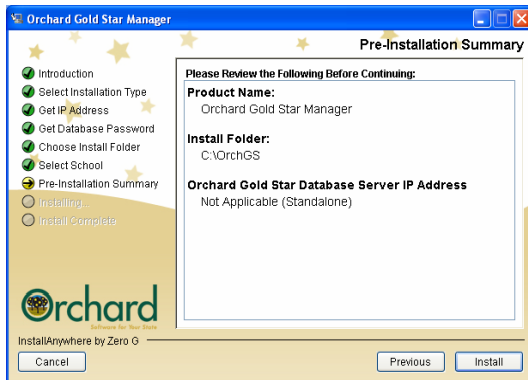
Orchard Gold Star Manager

Pre-Installation Summary

Introduction
Select Installation Type
Get IP Address
Get Database Password
Choose Install Folder
Select School
Pre-Installation Summary
Installing...
Install Complete

Please Review the Following Before Continuing:

Product Name:
Orchard Gold Star Manager

Install Folder:
C:\OrchGS

Orchard Gold Star Database Server IP Address
Not Applicable (Standalone)

Orchard
Software for Your State

InstallAnywhere by Zero G

Cancel

Previous

Install